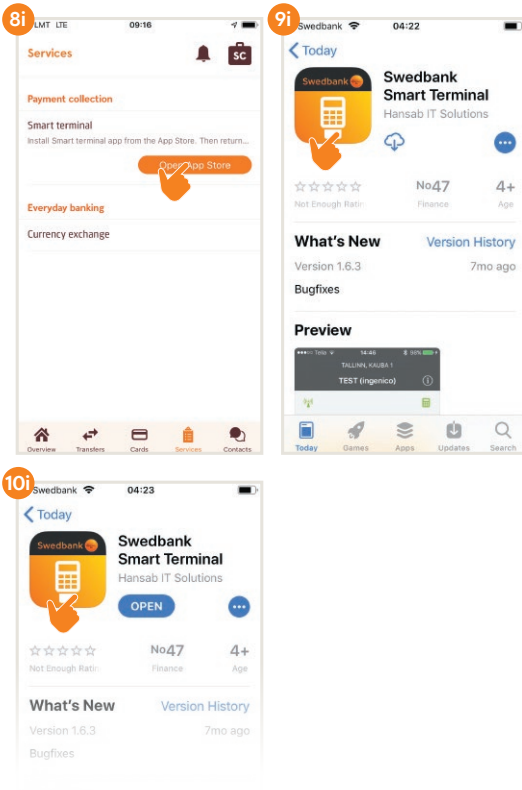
8i

LMT LTE 09:16

Services

SC

Payment collection

Smart terminal

Install Smart terminal app from the App Store. Then return...

Open App Store

Everyday banking

Currency exchange

Overview Transfers Cards Services Contacts

9i

Swedbank 04:22

Today

Swedbank

Swedbank Smart Terminal

Hansab IT Solutions

☆☆☆☆☆ Not Enough Ratin

No47 Finance

4+ Age

What's New

Version History

Version 1.6.3

7mo ago

Bugfixes

Preview

Tele2 14:46

TALLINN, KAUBA 1

TEST (ingenico)

Today Games Apps Updates Search

10i

Swedbank 04:23

Today

Swedbank

Swedbank Smart Terminal

Hansab IT Solutions

OPEN

☆☆☆☆☆ Not Enough Ratin

No47 Finance

4+ Age

What's New

Version History

Version 1.6.3

7mo ago

Bugfixes